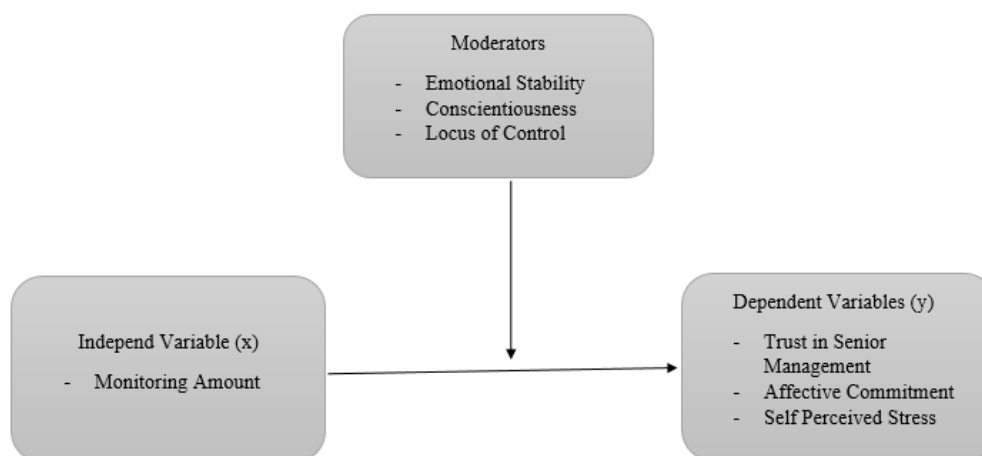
Moderators

- Emotional Stability
- Conscientiousness
- Locus of Control

Independ Variable (x)

- Monitoring Amount

Dependent Variables (y)

- Trust in Senior Management
- Affective Commitment
- Self Perceived Stress